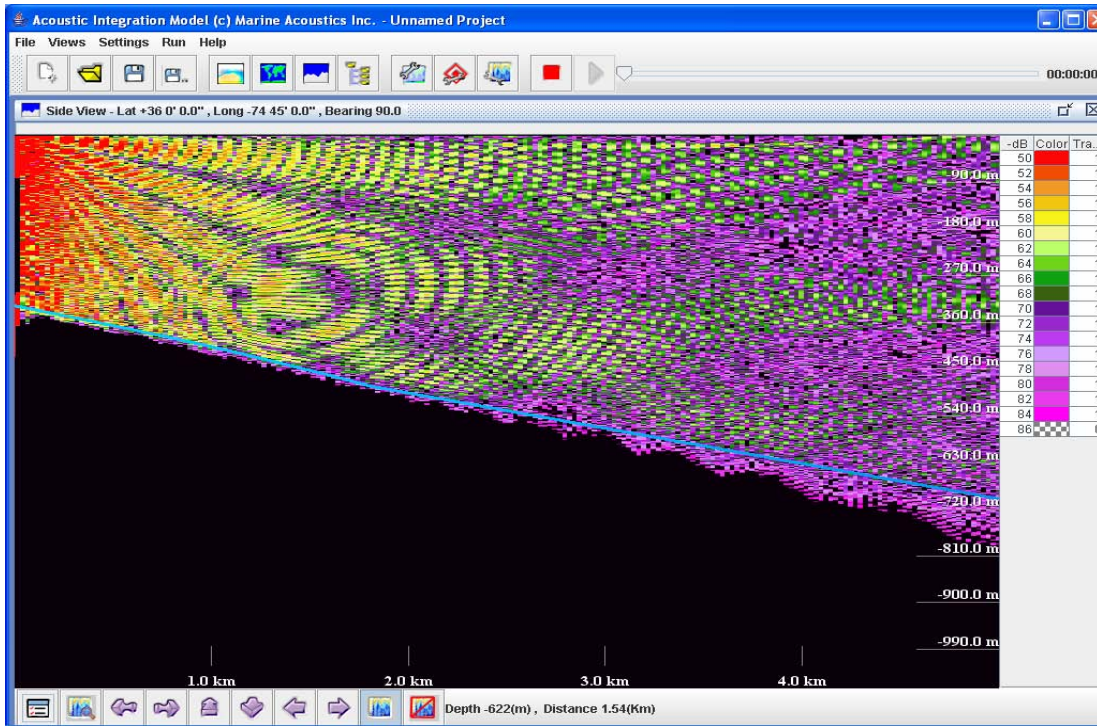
Acoustic Integration Model (c) Marine Acoustics Inc. - Unnamed Project

File Views Settings Run Help

00:00:00

Side View - Lat +36 0' 0.0" , Long -74 45' 0.0" , Bearing 90.0

| -dB | Color | Tra. |
|---|---|---|
| 50 | | |
| 52 | | |
| 54 | | |
| 56 | | |
| 58 | | |
| 60 | | |
| 62 | | |
| 64 | | |
| 66 | | |
| 68 | | |
| 70 | | |
| 72 | | |
| 74 | | |
| 76 | | |
| 78 | | |
| 80 | | |
| 82 | | |
| 84 | | |
| 86 | | |

-90.0 m
-180.0 m
-270.0 m
-360.0 m
-450.0 m
-540.0 m
-630.0 m
-720.0 m
-810.0 m
-900.0 m
-990.0 m

1.0 km
2.0 km
3.0 km
4.0 km

Depth -622(m) , Distance 1.54(Km)